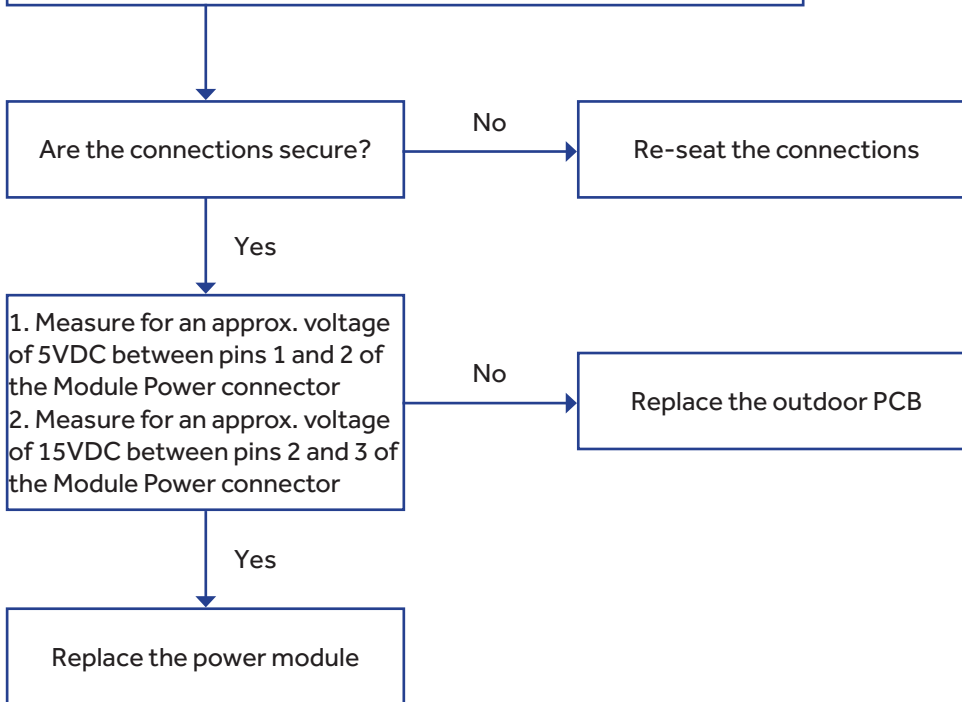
Are the connections secure?

No

Re-seat the connections

Yes

1. Measure for an approx. voltage of 5VDC between pins 1 and 2 of the Module Power connector
2. Measure for an approx. voltage of 15VDC between pins 2 and 3 of the Module Power connector

No

Replace the outdoor PCB

Yes

Replace the power module